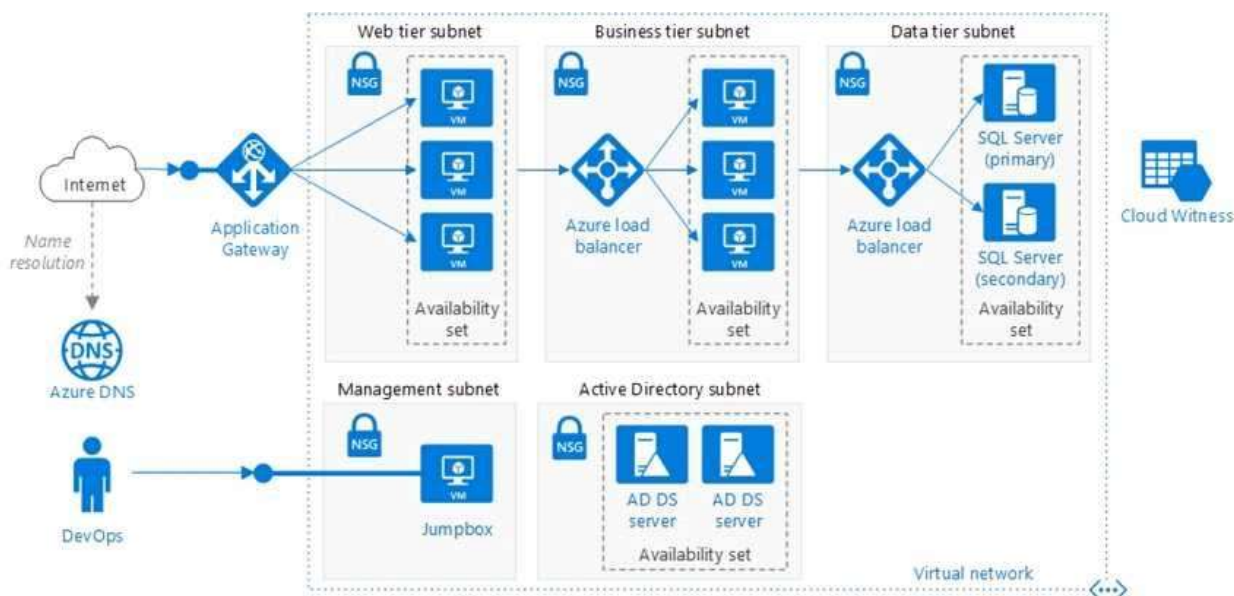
Web tier subnet

Business tier subnet

Data tier subnet

NSG

NSG

NSG

VM

VM

VM

VM

VM

VM

Internet

Application Gateway

Azure load balancer

Azure load balancer

SQL Server (primary)

SQL Server (secondary)

Cloud Witness

Name resolution

Availability set

Availability set

Availability set

DNS

Azure DNS

Management subnet

Active Directory subnet

NSG

NSG

VM

Jumpbox

AD DS server

AD DS server

Availability set

DevOps

Virtual network